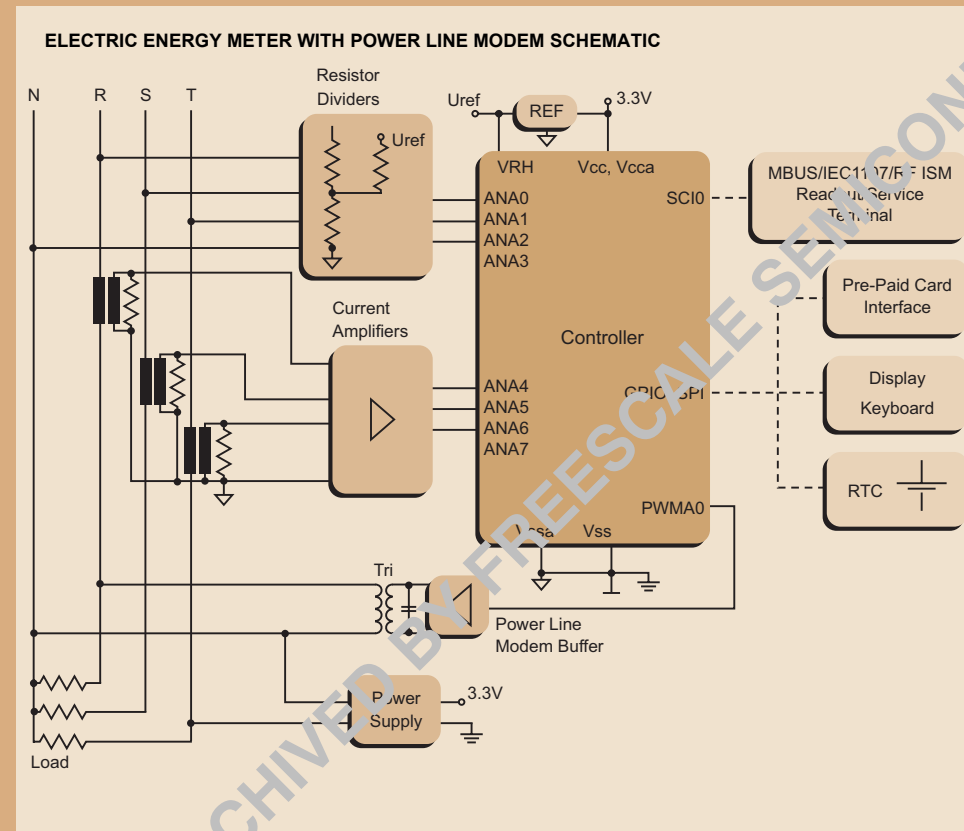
ELECTRIC ENERGY METER WITH POWER LINE MODEM SCHEMATIC

N R S T

Resistor Dividers

Uref

Uref

REF

3.3V

VRH

Vcc, Vcca

MBUS/IEC1107/RF ISM Readout Service Terminal

ANA0
ANA1
ANA2
ANA3

SCI0

Pre-Paid Card Interface

Controller

Current Amplifiers

Display
Keyboard

ANA4
ANA5
ANA6
ANA7

GPIO SPI

RTC

PWMA0

Vssa Vss

Tri

Power Line Modem Buffer

Power Supply

3.3V

Load

ARCHIVED BY FREESCALE SEMICONDUCTOR